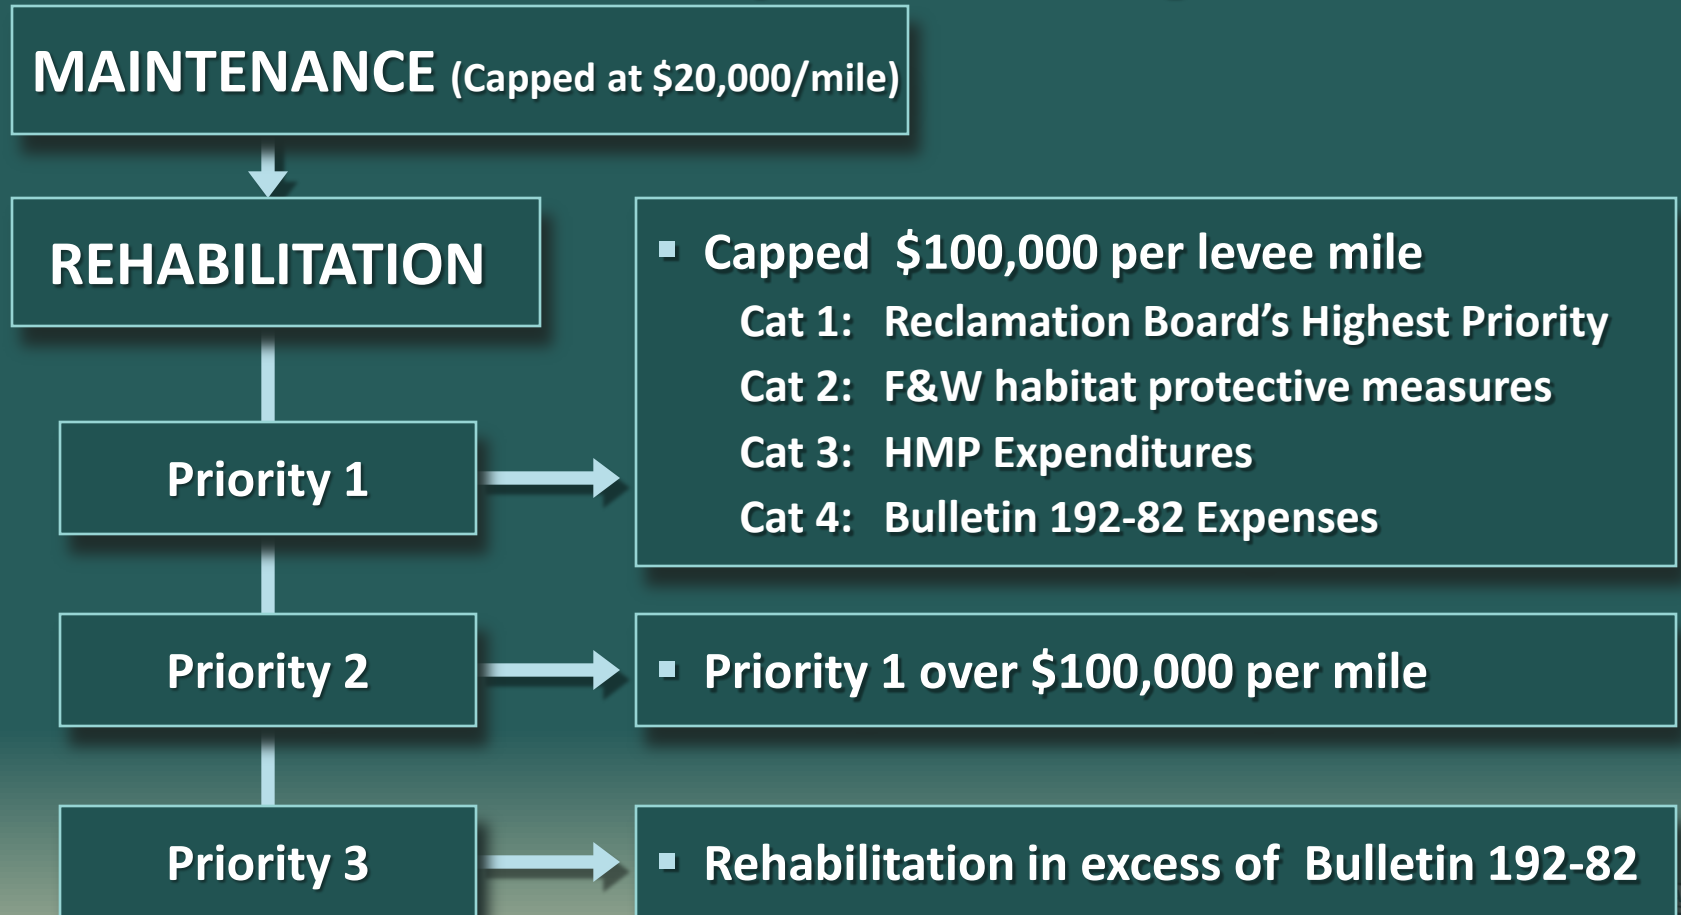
MAINTENANCE (Capped at \$20,000/mile)

REHABILITATION

- Capped \$100,000 per levee mile
Cat 1: Reclamation Board's Highest Priority
Cat 2: F&W habitat protective measures
Cat 3: HMP Expenditures
Cat 4: Bulletin 192-82 Expenses

Priority 1

Priority 2

- Priority 1 over \$100,000 per mile

Priority 3

- Rehabilitation in excess of Bulletin 192-82